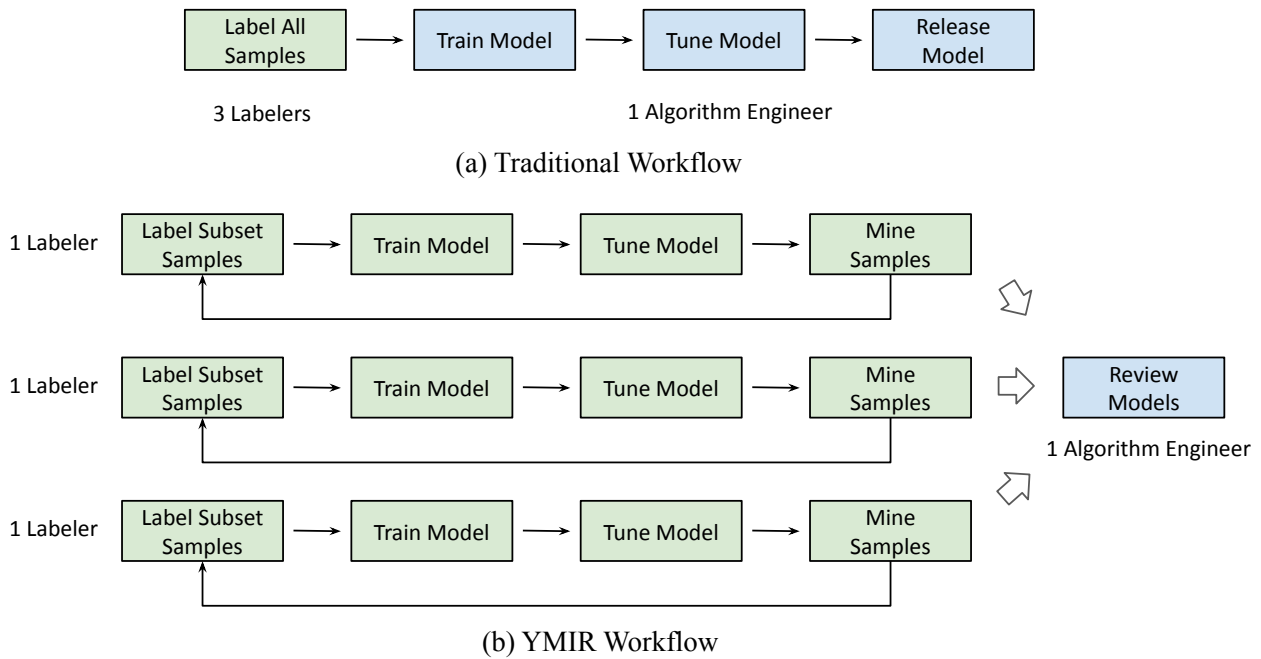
Label All Samples

Train Model

Tune Model

Release Model

3 Labelers

1 Algorithm Engineer

(a) Traditional Workflow

1 Labeler

Label Subset Samples

Train Model

Tune Model

Mine Samples

1 Labeler

Label Subset Samples

Train Model

Tune Model

Mine Samples

Review Models

1 Algorithm Engineer

1 Labeler

Label Subset Samples

Train Model

Tune Model

Mine Samples

(b) YMIR Workflow